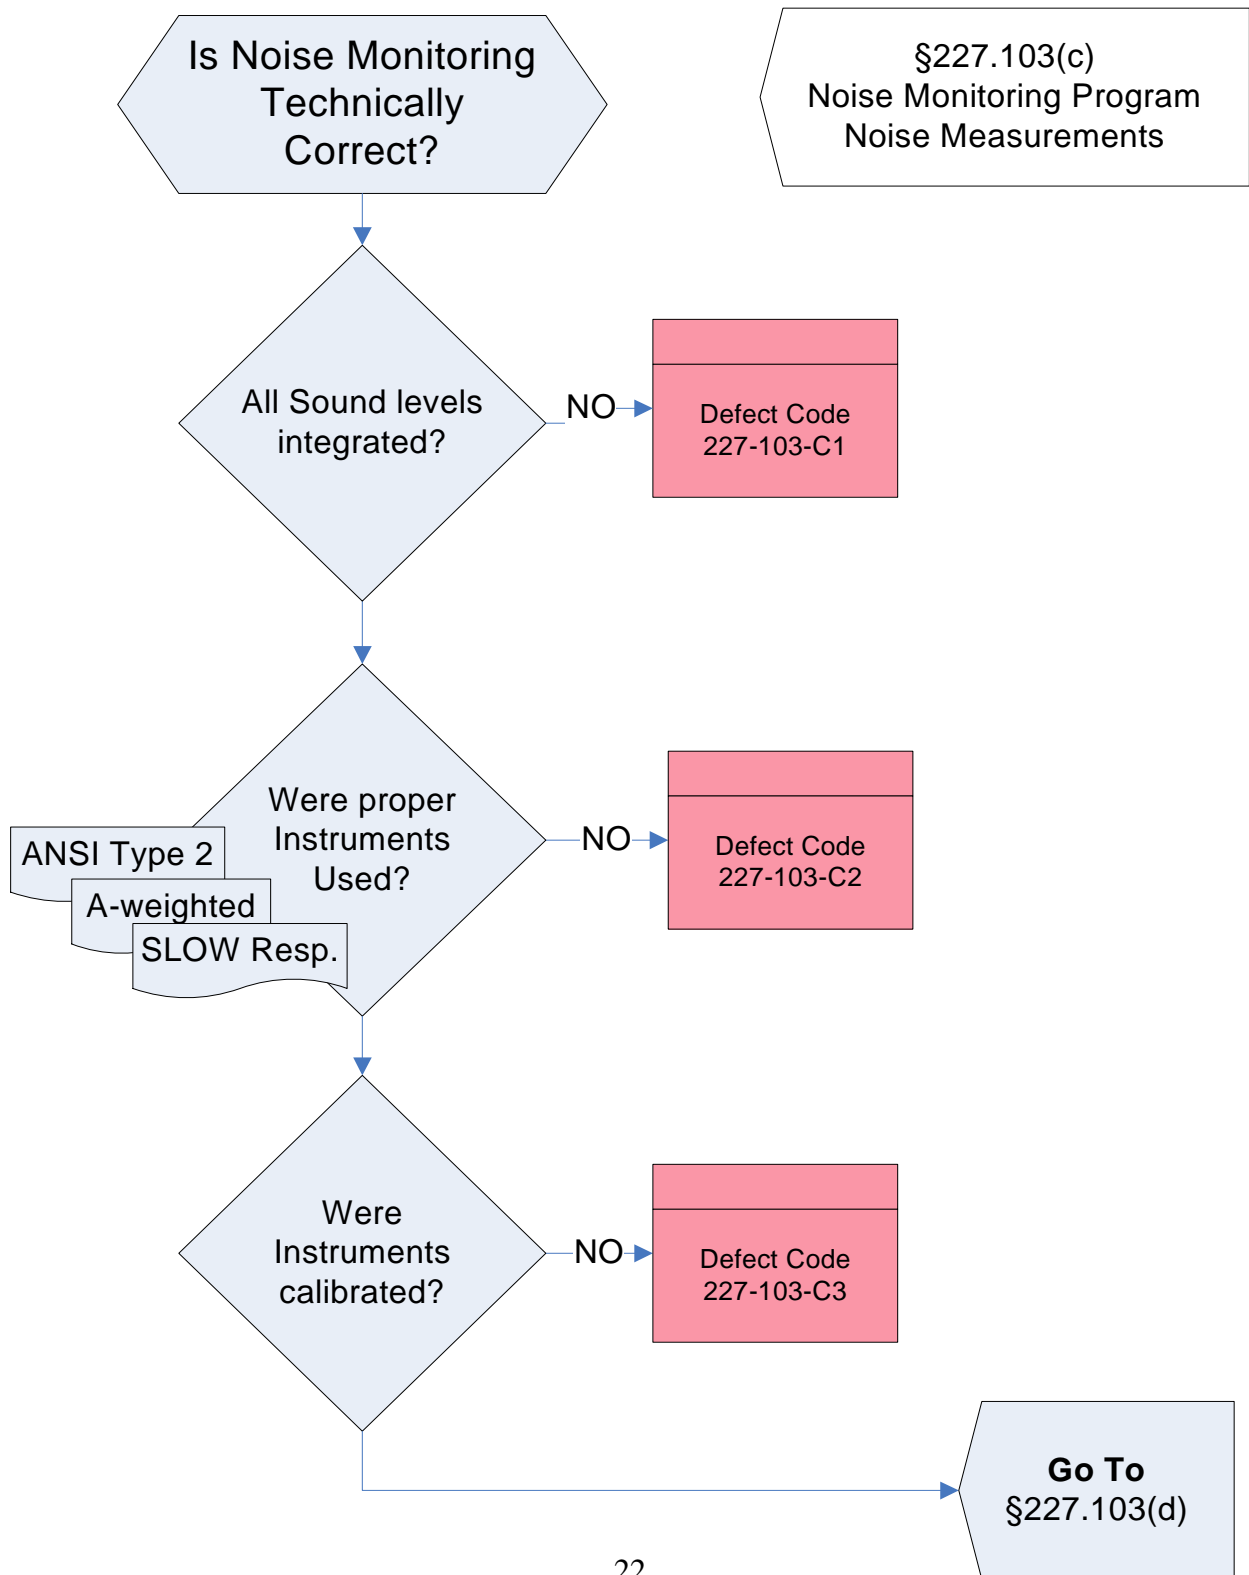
Is Noise Monitoring Technically Correct?

§227.103(c)
Noise Monitoring Program
Noise Measurements

All Sound levels integrated?

NO

Defect Code
227-103-C1

Were proper Instruments Used?

ANSI Type 2

A-weighted

SLOW Resp.

NO

Defect Code
227-103-C2

Were Instruments calibrated?

NO

Defect Code
227-103-C3

Go To
§227.103(d)

22